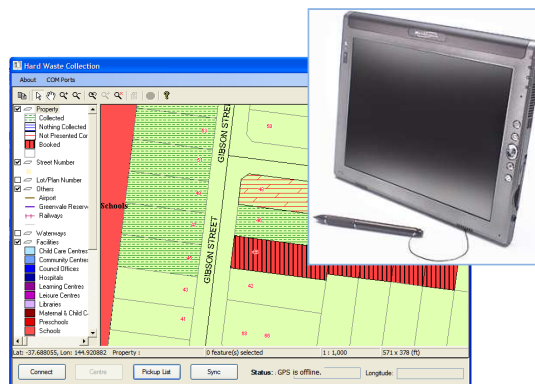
Hard Waste Collection

About COM Ports

Property
Collected
Nothing Collected
Not Presented Cor
Booked
Street Number
Lot/Plan Number
Others
Airport
Greenvale Reserv
Railways
Waterways
Facilities
Child Care Centres
Community Centre
Council Offices
Hospitals
Learning Centres
Leisure Centres
Libraries
Maternal & Child C
Preschools
Schools

GIBSON STREET
GIBSON STREET
Schools
58
51
46
42
43
41
83
85

Lat: -37.688015, Lon: 144.920882 Property :
0 feature(s) selected
1 : 1,000
571 x 378 (ft)

Connect
Centre
Pickup List
Sync
Status: GPS is offline.
Longitude: